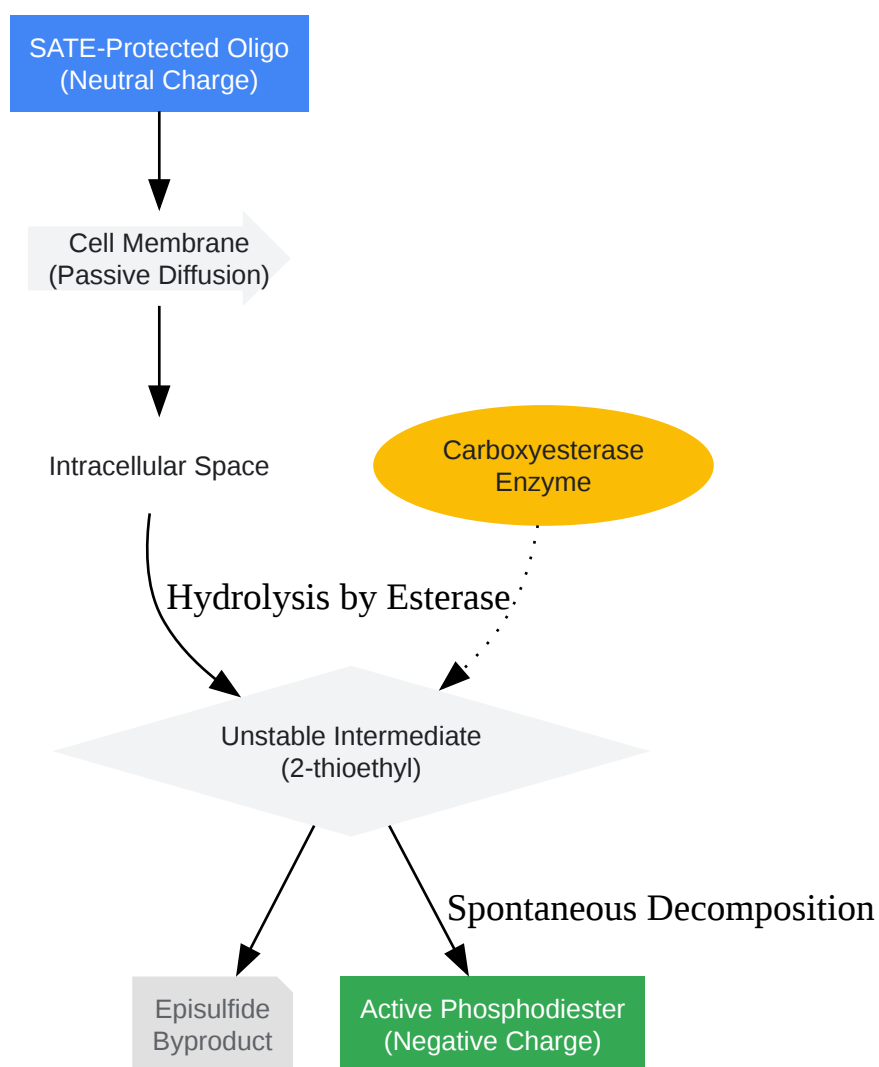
SATE-Protected Oligo
(Neutral Charge)

Cell Membrane
(Passive Diffusion)

Intracellular Space

Carboxyesterase
Enzyme

Hydrolysis by Esterase

Unstable Intermediate
(2-thioethyl)

Spontaneous Decomposition

Episulfide
Byproduct

Active Phosphodiester
(Negative Charge)